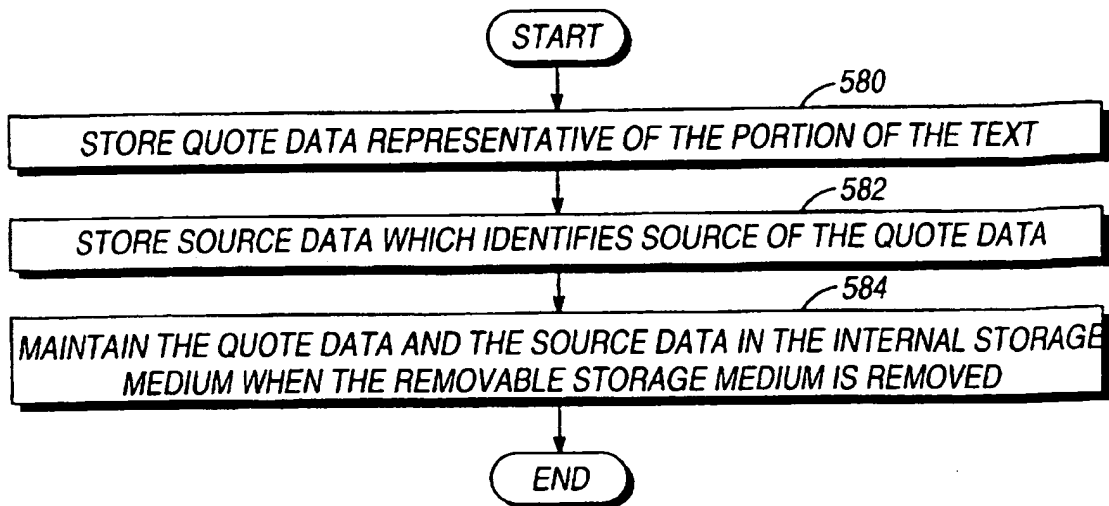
START

580

STORE QUOTE DATA REPRESENTATIVE OF THE PORTION OF THE TEXT

582

STORE SOURCE DATA WHICH IDENTIFIES SOURCE OF THE QUOTE DATA

584

MAINTAIN THE QUOTE DATA AND THE SOURCE DATA IN THE INTERNAL STORAGE MEDIUM WHEN THE REMOVABLE STORAGE MEDIUM IS REMOVED

END